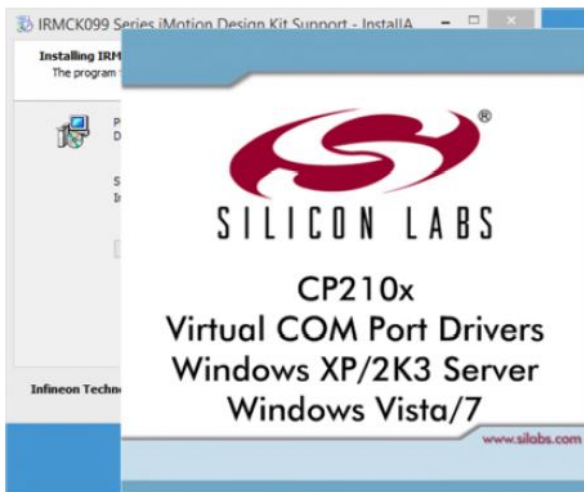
IRMCK099 Series iMotion Design Kit Support - InstallA

Installing IRM
The program

P
D

S
Ir

Infineon Techn

®
SILICON LABS

CP210x
Virtual COM Port Drivers
Windows XP/2K3 Server
Windows Vista/7

www.silabs.com